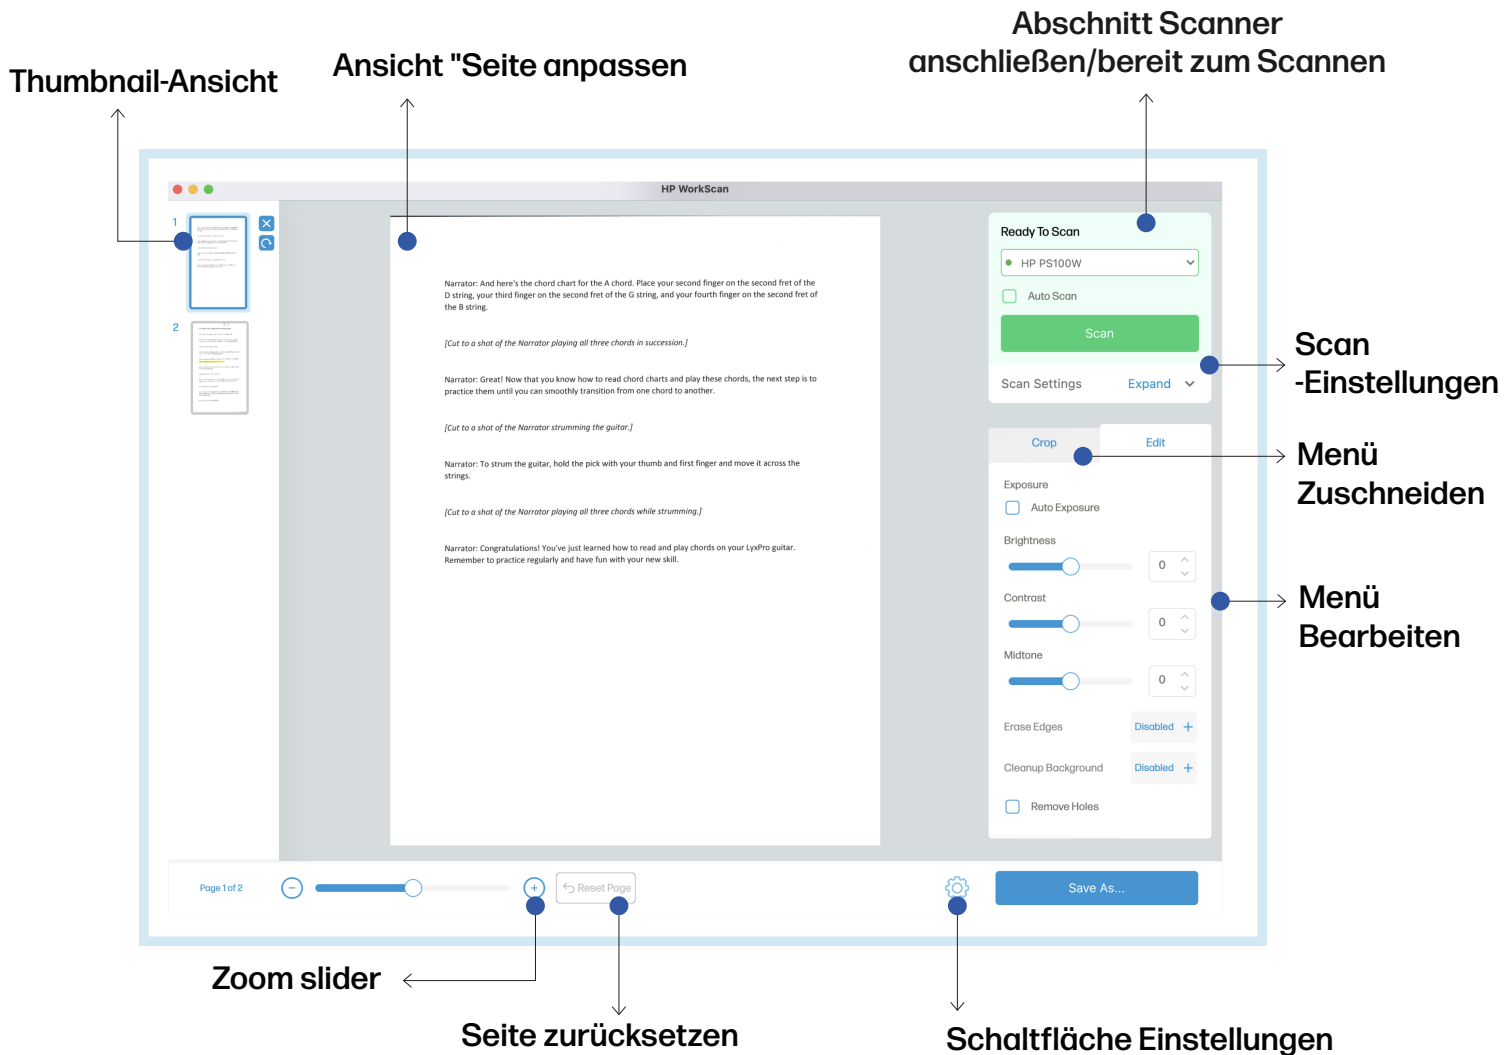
Thumbnail-Ansicht

Ansicht "Seite anpassen

Abschnitt Scanner anschließen/bereit zum Scannen

HP WorkScan

1

2

Narrator: And here's the chord chart for the A chord. Place your second finger on the second fret of the D string, your third finger on the second fret of the G string, and your fourth finger on the second fret of the B string.

[Cut to a shot of the Narrator playing all three chords in succession.]

Narrator: Great! Now that you know how to read chord charts and play these chords, the next step is to practice them until you can smoothly transition from one chord to another.

[Cut to a shot of the Narrator strumming the guitar.]

Narrator: To strum the guitar, hold the pick with your thumb and first finger and move it across the strings.

[Cut to a shot of the Narrator playing all three chords while strumming.]

Narrator: Congratulations! You've just learned how to read and play chords on your LyxPro guitar. Remember to practice regularly and have fun with your new skill.

Ready To Scan

HP PS100W

Auto Scan

Scan

Scan Settings Expand

Scan -Einstellungen

Crop

Edit

Menü Zuschneiden

Exposure

Auto Exposure

Brightness 0

Contrast 0

Midtone 0

Menü Bearbeiten

Erase Edges Disabled +

Cleanup Background Disabled +

Remove Holes

Page 1 of 2

Reset Page

Save As...

Zoom slider

Seite zurücksetzen

Schaltfläche Einstellungen